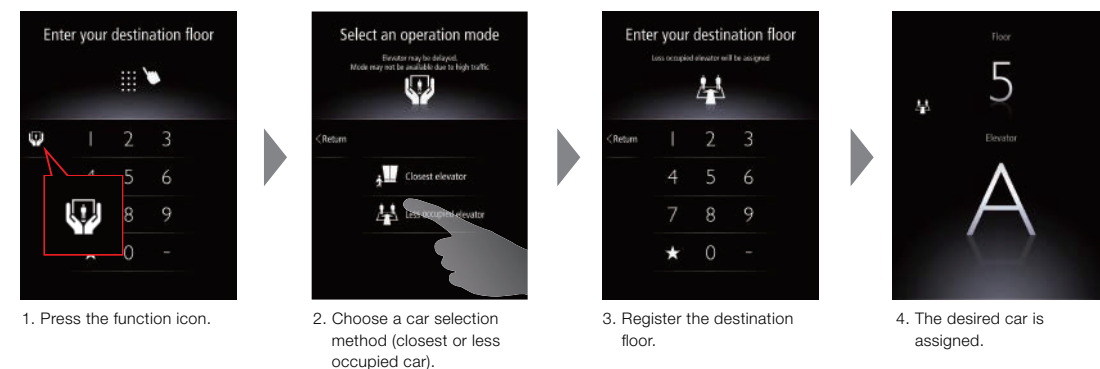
Enter your destination floor

1 2 3
4 5 6
8 9
0 -

1. Press the function icon.

Select an operation mode

Elevator may be delayed.
Mode may not be available due to high traffic.

<Return

Closest elevator

Less occupied elevator

2. Choose a car selection method (closest or less occupied car).

Enter your destination floor

Less occupied elevator will be assigned

<Return

1 2 3
4 5 6
7 8 9
★ 0 -

3. Register the destination floor.

Floor

5

Elevator

A

4. The desired car is assigned.